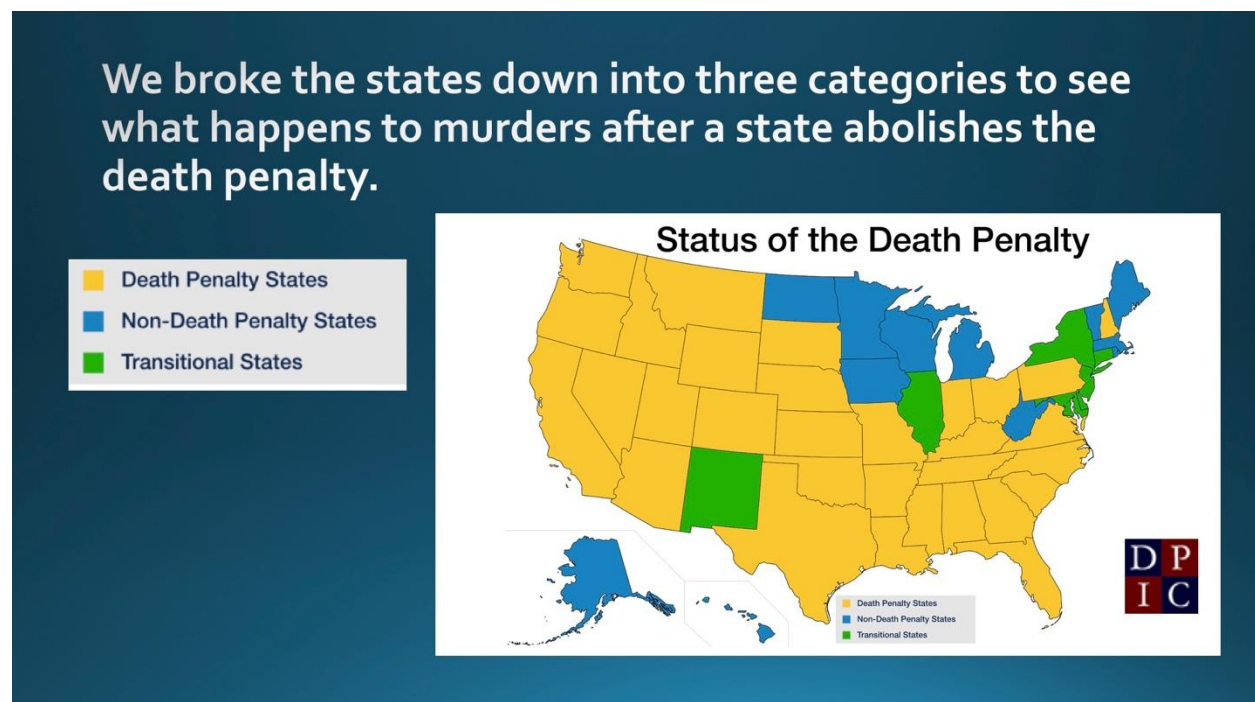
We broke the states down into three categories to see what happens to murders after a state abolishes the death penalty.

Death Penalty States
Non-Death Penalty States
Transitional States

Status of the Death Penalty

Death Penalty States
Non-Death Penalty States
Transitional States

D P
I C